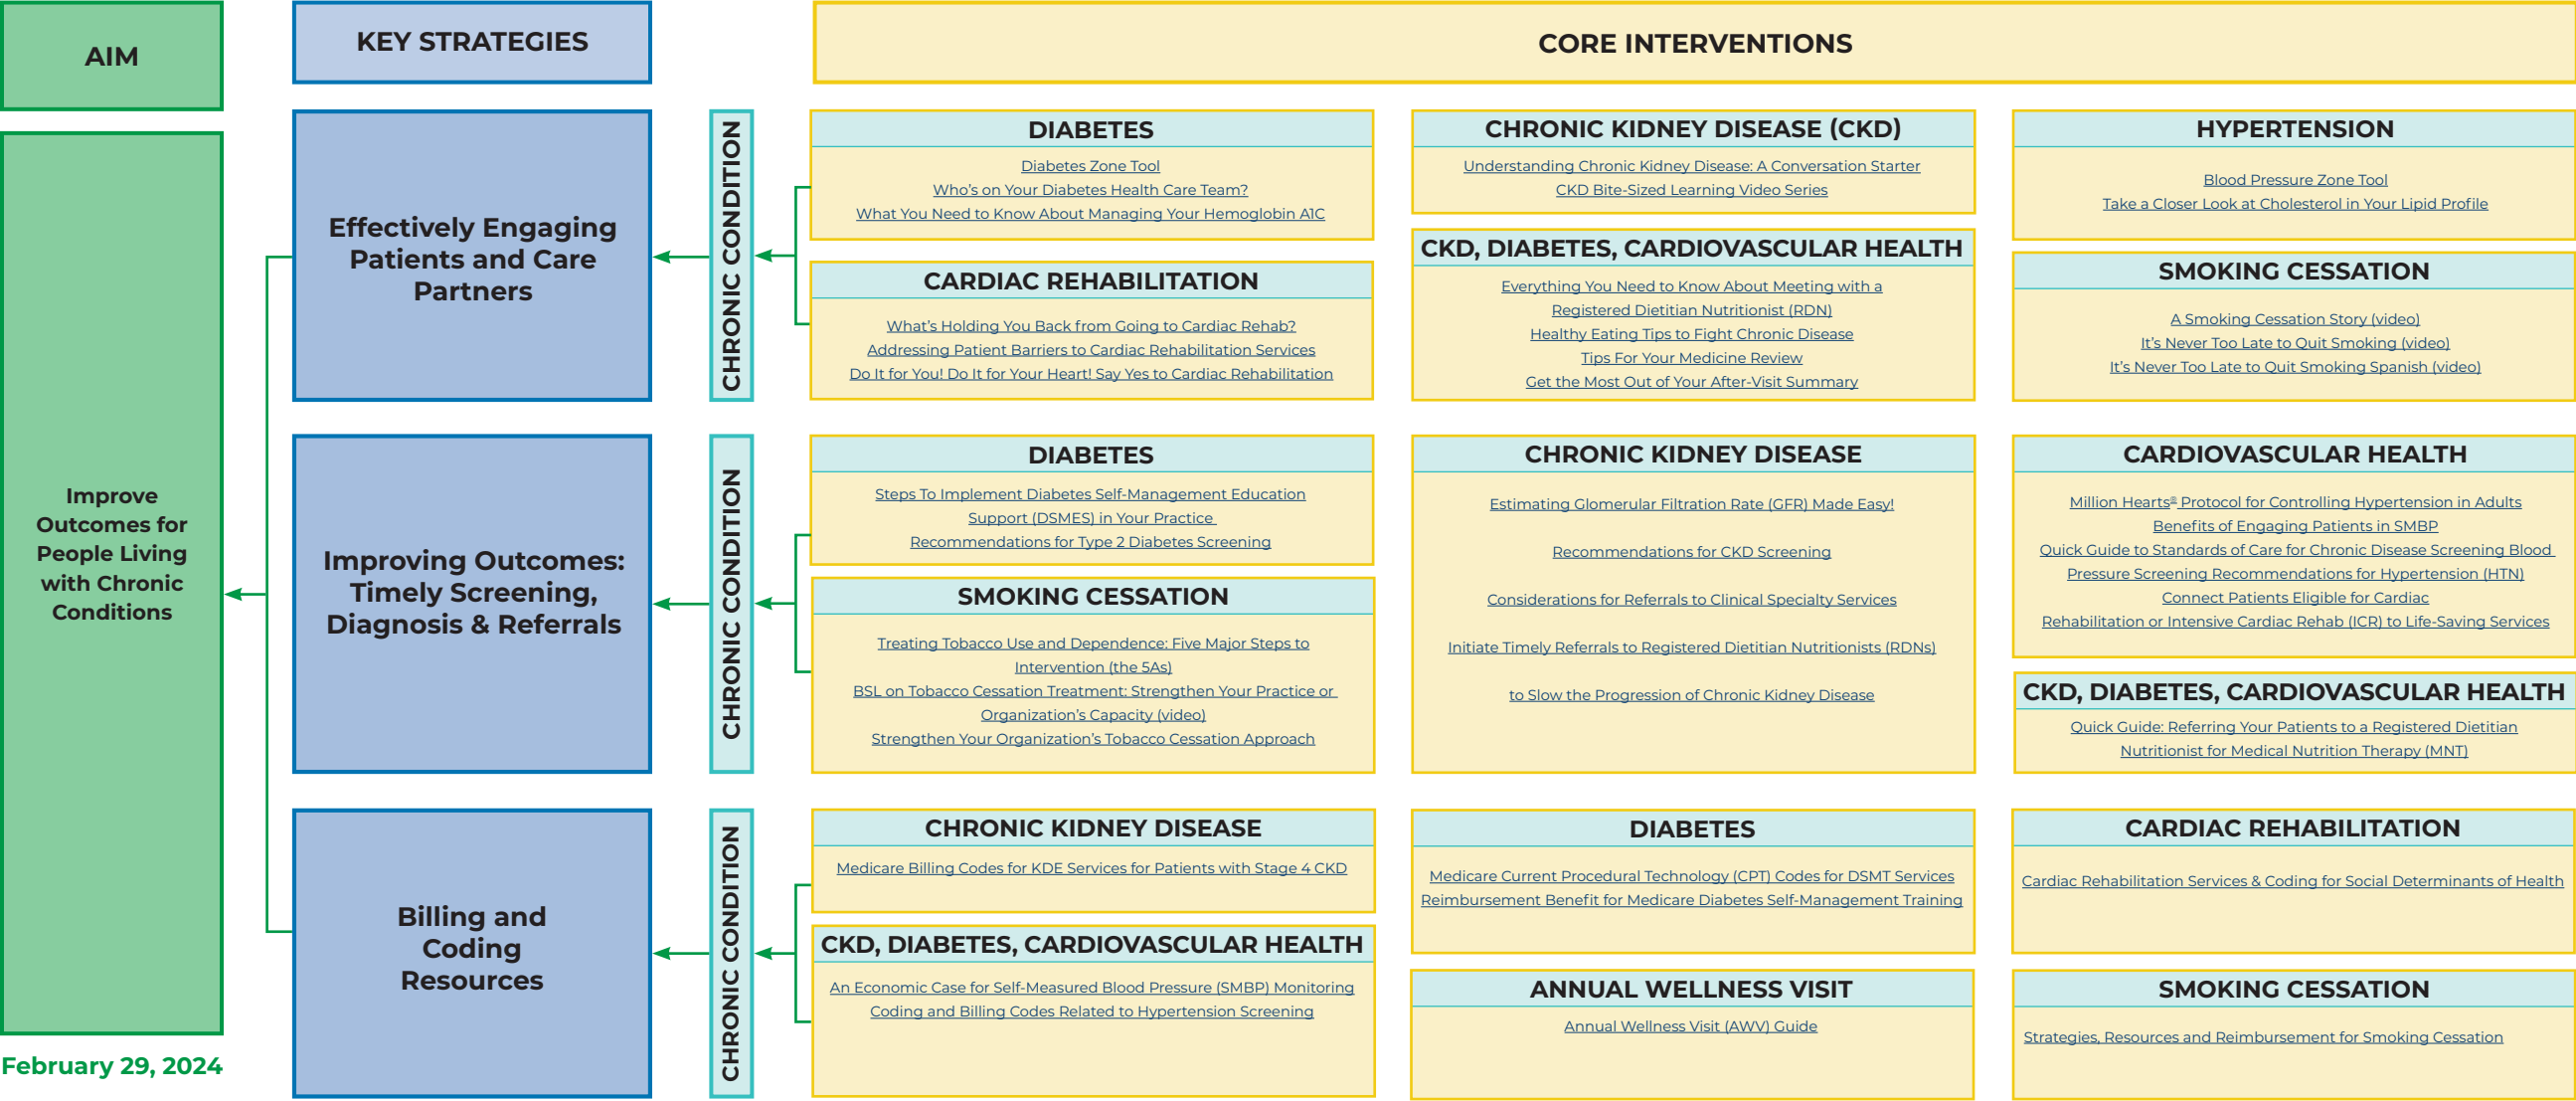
AIM

KEY STRATEGIES

CORE INTERVENTIONS

Improve Outcomes for People Living with Chronic Conditions

February 29, 2024

Effectively Engaging Patients and Care Partners

CHRONIC CONDITION

DIABETES

Diabetes Zone Tool
Who's on Your Diabetes Health Care Team?
What You Need to Know About Managing Your Hemoglobin AIC

CARDIAC REHABILITATION

What's Holding You Back from Going to Cardiac Rehab?
Addressing Patient Barriers to Cardiac Rehabilitation Services
Do It for You! Do It for Your Heart! Say Yes to Cardiac Rehabilitation

CHRONIC KIDNEY DISEASE (CKD)

Understanding Chronic Kidney Disease: A Conversation Starter
CKD Bite-Sized Learning Video Series

CKD, DIABETES, CARDIOVASCULAR HEALTH

Everything You Need to Know About Meeting with a Registered Dietitian Nutritionist (RDN)
Healthy Eating Tips to Fight Chronic Disease
Tips For Your Medicine Review
Get the Most Out of Your After-Visit Summary

HYPERTENSION

Blood Pressure Zone Tool
Take a Closer Look at Cholesterol in Your Lipid Profile

SMOKING CESSATION

A Smoking Cessation Story (video)
It's Never Too Late to Quit Smoking (video)
It's Never Too Late to Quit Smoking Spanish (video)

Improving Outcomes: Timely Screening, Diagnosis & Referrals

CHRONIC CONDITION

DIABETES

Steps To Implement Diabetes Self-Management Education Support (DSMES) in Your Practice
Recommendations for Type 2 Diabetes Screening

SMOKING CESSATION

Treating Tobacco Use and Dependence: Five Major Steps to Intervention (the 5As)
BSL on Tobacco Cessation Treatment: Strengthen Your Practice or Organization's Capacity (video)
Strengthen Your Organization's Tobacco Cessation Approach

CHRONIC KIDNEY DISEASE

Estimating Glomerular Filtration Rate (GFR) Made Easy!

Recommendations for CKD Screening

Considerations for Referrals to Clinical Specialty Services

Initiate Timely Referrals to Registered Dietitian Nutritionists (RDNs)

to Slow the Progression of Chronic Kidney Disease

CARDIOVASCULAR HEALTH

Million Hearts® Protocol for Controlling Hypertension in Adults
Benefits of Engaging Patients in SMBP
Quick Guide to Standards of Care for Chronic Disease Screening Blood Pressure Screening Recommendations for Hypertension (HTN)
Connect Patients Eligible for Cardiac Rehabilitation or Intensive Cardiac Rehab (ICR) to Life-Saving Services

CKD, DIABETES, CARDIOVASCULAR HEALTH

Quick Guide: Referring Your Patients to a Registered Dietitian Nutritionist for Medical Nutrition Therapy (MNT)

Billing and Coding Resources

CHRONIC CONDITION

CHRONIC KIDNEY DISEASE

Medicare Billing Codes for KDE Services for Patients with Stage 4 CKD

CKD, DIABETES, CARDIOVASCULAR HEALTH

An Economic Case for Self-Measured Blood Pressure (SMBP) Monitoring
Coding and Billing Codes Related to Hypertension Screening

DIABETES

Medicare Current Procedural Technology (CPT) Codes for DSMT Services
Reimbursement Benefit for Medicare Diabetes Self-Management Training

ANNUAL WELLNESS VISIT

Annual Wellness Visit (AWV) Guide

CARDIAC REHABILITATION

Cardiac Rehabilitation Services & Coding for Social Determinants of Health

SMOKING CESSATION

Strategies, Resources and Reimbursement for Smoking Cessation